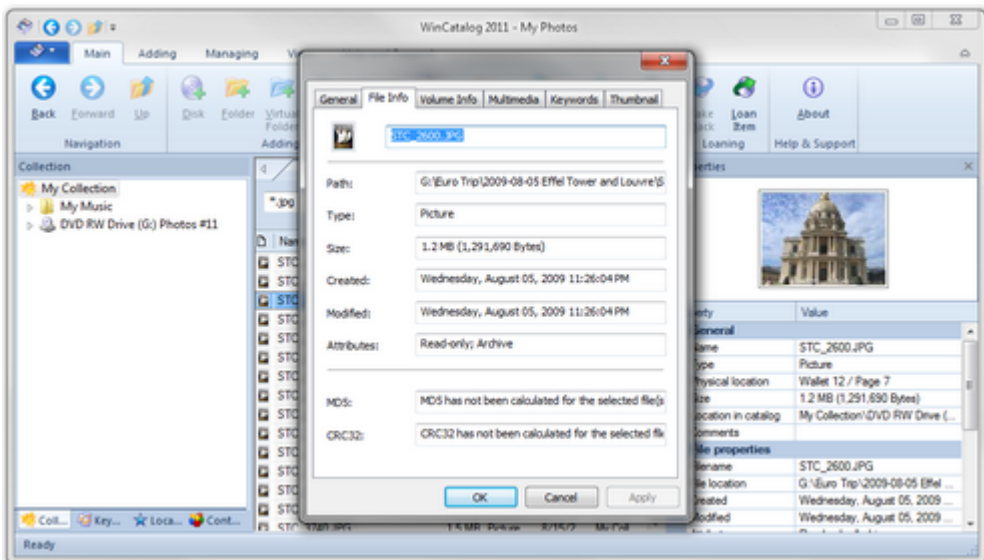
WinCatalog 2011 - My Photos

Main Adding Managing

Back Forward Up Disk Folder Virtual Folder

Navigation Adding

Collection

My Collection
My Music
DVD RW Drive (G:) Photos #11

Coll... Key... Loca... Cont...

Ready

*.jpg

Nam
STC
STC
STC
STC
STC
STC
STC
STC
STC
STC
STC
STC
STC
STC
STC
STC
STC 2640.JPG 1.5 MB Picture 8/15/2 My Coll

General File Info Volume Info Multimedia Keywords Thumbnail

STC_2600.JPG

Path: G:\Euro Trip\2009-08-05 Effel Tower and Louvre\S

Type: Picture

Size: 1.2 MB (1,291,690 Bytes)

Created: Wednesday, August 05, 2009 11:26:04 PM

Modified: Wednesday, August 05, 2009 11:26:04 PM

Attributes: Read-only; Archive

MD5: MD5 has not been calculated for the selected file(s

CRC32: CRC32 has not been calculated for the selected fil

OK Cancel Apply

Loan Item About

Loaning Help & Support

erties

| erty | Value |
|---|---|
| General | |
| ame | STC_2600.JPG |
| ype | Picture |
| hysical location | Wallet 12 / Page 7 |
| ize | 1.2 MB (1,291,690 Bytes) |
| ocation in catalog | My Collection\DVD RW Drive (... |
| omments | |
| ile properties | |
| ilename | STC_2600.JPG |
| ile location | G:\Euro Trip\2009-08-05 Effel ... |
| reated | Wednesday, August 05, 2009 ... |
| odified | Wednesday, August 05, 2009 ... |